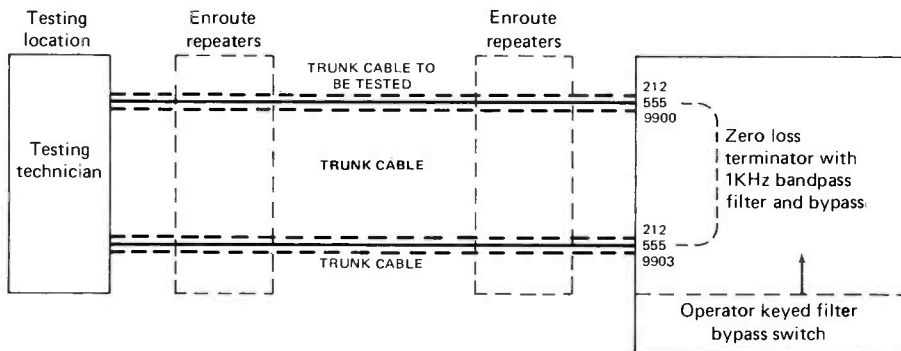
Testing location

Enroute repeaters

Enroute repeaters

Testing technician

TRUNK CABLE TO BE TESTED

TRUNK CABLE

TRUNK CABLE

212
555
9900

212
555
9903

Zero loss terminator with 1KHz bandpass filter and bypass

Operator keyed filter bypass switch